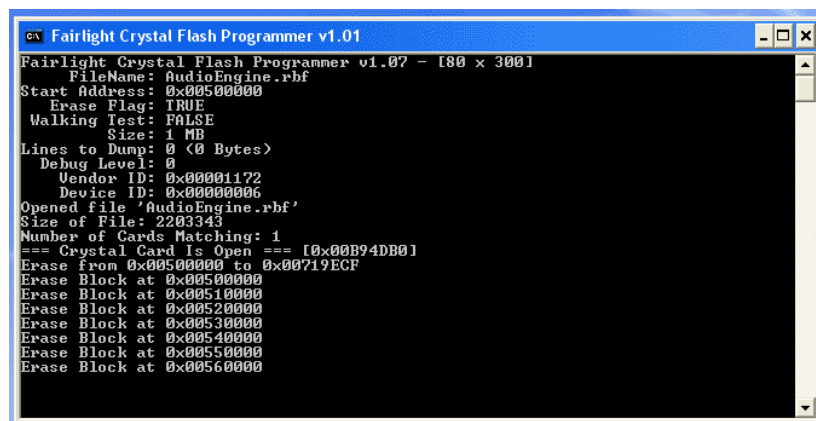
Fairlight Crystal Flash Programmer v1.01

Fairlight Crystal Flash Programmer v1.07 - [80 x 300]
FileName: AudioEngine.rbf
Start Address: 0x00500000
Erase Flag: TRUE
Walking Test: FALSE
Size: 1 MB
Lines to Dump: 0 (0 Bytes)
Debug Level: 0
Vendor ID: 0x00001172
Device ID: 0x00000006
Opened file 'AudioEngine.rbf'
Size of File: 2203343
Number of Cards Matching: 1
=== Crystal Card Is Open === [0x00B94DB0]
Erase from 0x00500000 to 0x00719ECF
Erase Block at 0x00500000
Erase Block at 0x00510000
Erase Block at 0x00520000
Erase Block at 0x00530000
Erase Block at 0x00540000
Erase Block at 0x00550000
Erase Block at 0x00560000